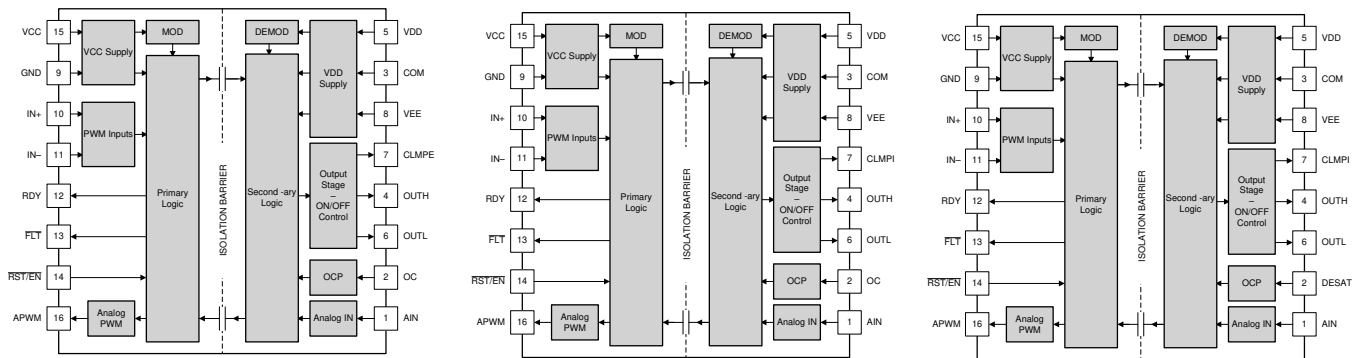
VCC 15 VCC Supply MOD
GND 9
IN+ 10 PWM Inputs
IN– 11
RDY 12 Primary Logic
$\overline{FLT}$ 13
$\overline{RST}$/EN 14
APWM 16 Analog PWM
ISOLATION BARRIER
DEMOD Second -ary Logic
VDD Supply
5 VDD
3 COM
8 VEE
Output Stage – ON/OFF Control
7 CLMPE
4 OUTH
6 OUTL
OCP 2 OC
Analog IN 1 AIN

VCC 15 VCC Supply MOD
GND 9
IN+ 10 PWM Inputs
IN– 11
RDY 12 Primary Logic
$\overline{FLT}$ 13
$\overline{RST}$/EN 14
APWM 16 Analog PWM
ISOLATION BARRIER
DEMOD Second -ary Logic
VDD Supply
5 VDD
3 COM
8 VEE
Output Stage – ON/OFF Control
7 CLMPI
4 OUTH
6 OUTL
OCP 2 OC
Analog IN 1 AIN

VCC 15 VCC Supply MOD
GND 9
IN+ 10 PWM Inputs
IN– 11
RDY 12 Primary Logic
$\overline{FLT}$ 13
$\overline{RST}$/EN 14
APWM 16 Analog PWM
ISOLATION BARRIER
DEMOD Second -ary Logic
VDD Supply
5 VDD
3 COM
8 VEE
Output Stage – ON/OFF Control
7 CLMPI
4 OUTH
6 OUTL
OCP 2 DESAT
Analog IN 1 AIN